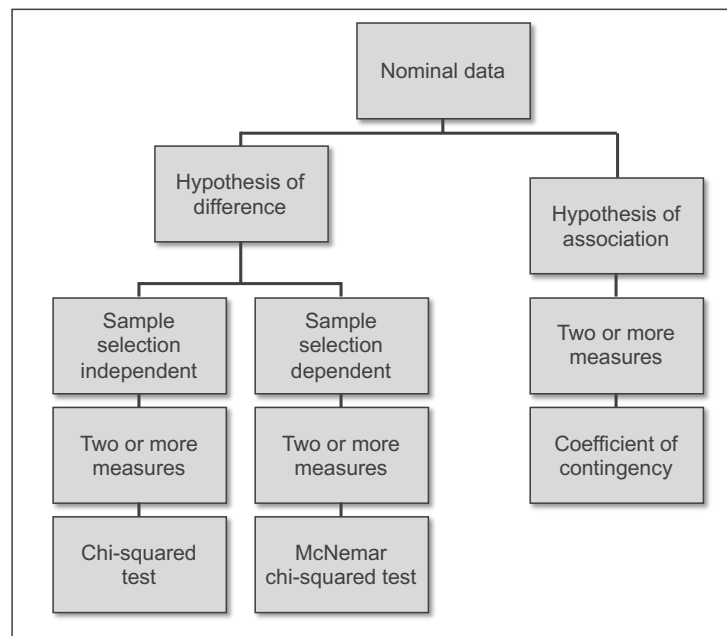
Nominal data

Hypothesis of difference

Sample selection independent

Two or more measures

Chi-squared test

Sample selection dependent

Two or more measures

McNemar chi-squared test

Hypothesis of association

Two or more measures

Coefficient of contingency